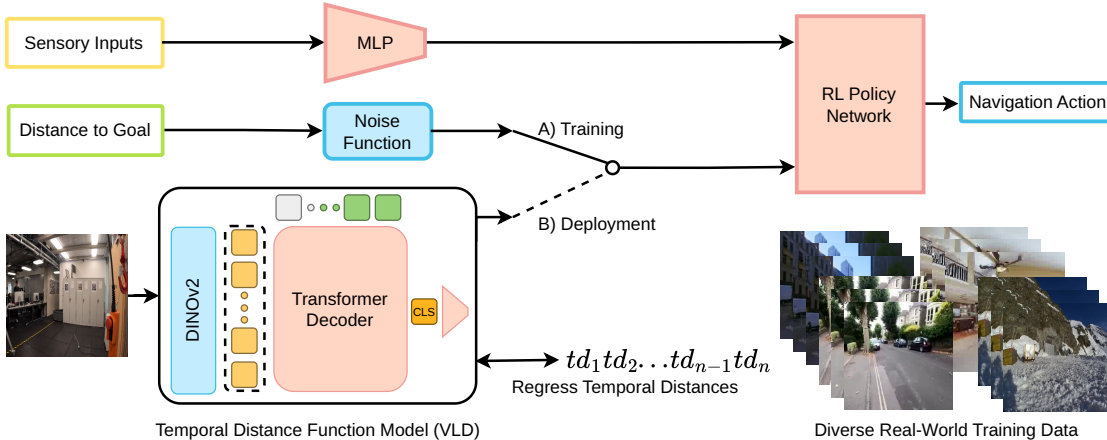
Sensory Inputs

MLP

RL Policy Network

Navigation Action

Distance to Goal

Noise Function

A) Training

B) Deployment

DINOv2

Transformer Decoder

CLS

$td_1 td_2 \ldots td_{n-1} td_n$

Regress Temporal Distances

Temporal Distance Function Model (VLD)

Diverse Real-World Training Data